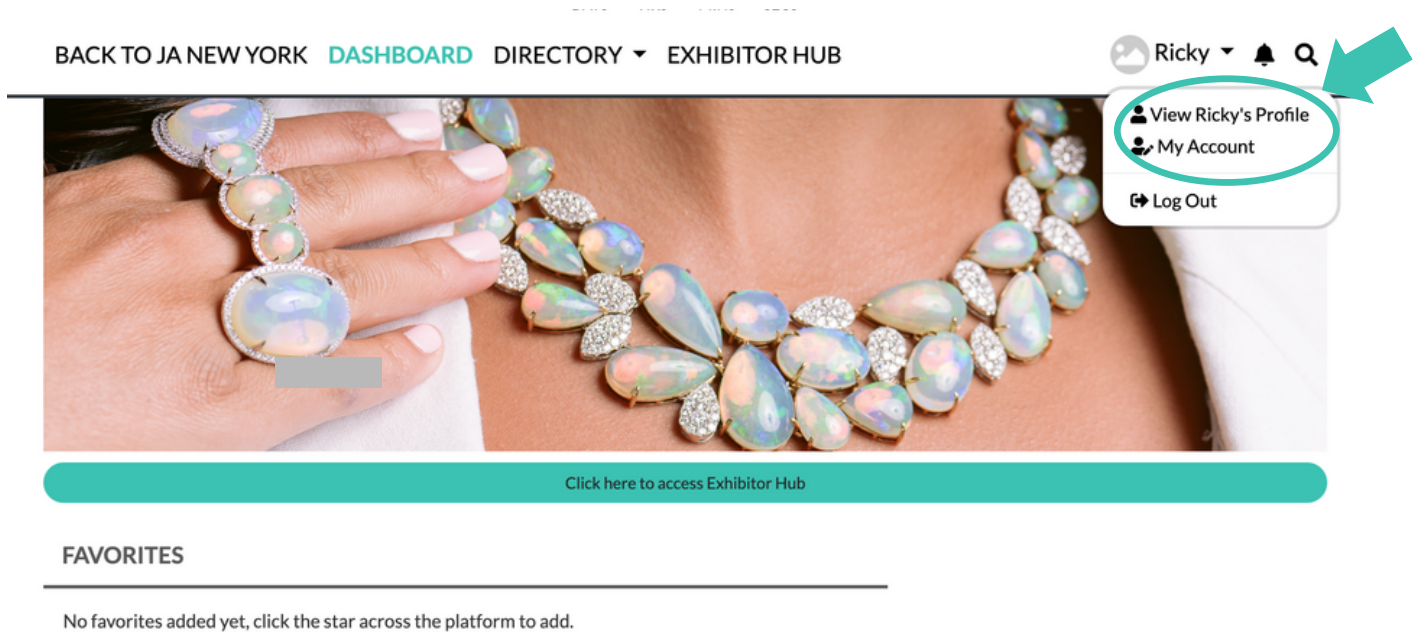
BACK TO JA NEW YORK DASHBOARD DIRECTORY EXHIBITOR HUB

Ricky

View Ricky's Profile
My Account
Log Out

Click here to access Exhibitor Hub

FAVORITES

No favorites added yet, click the star across the platform to add.